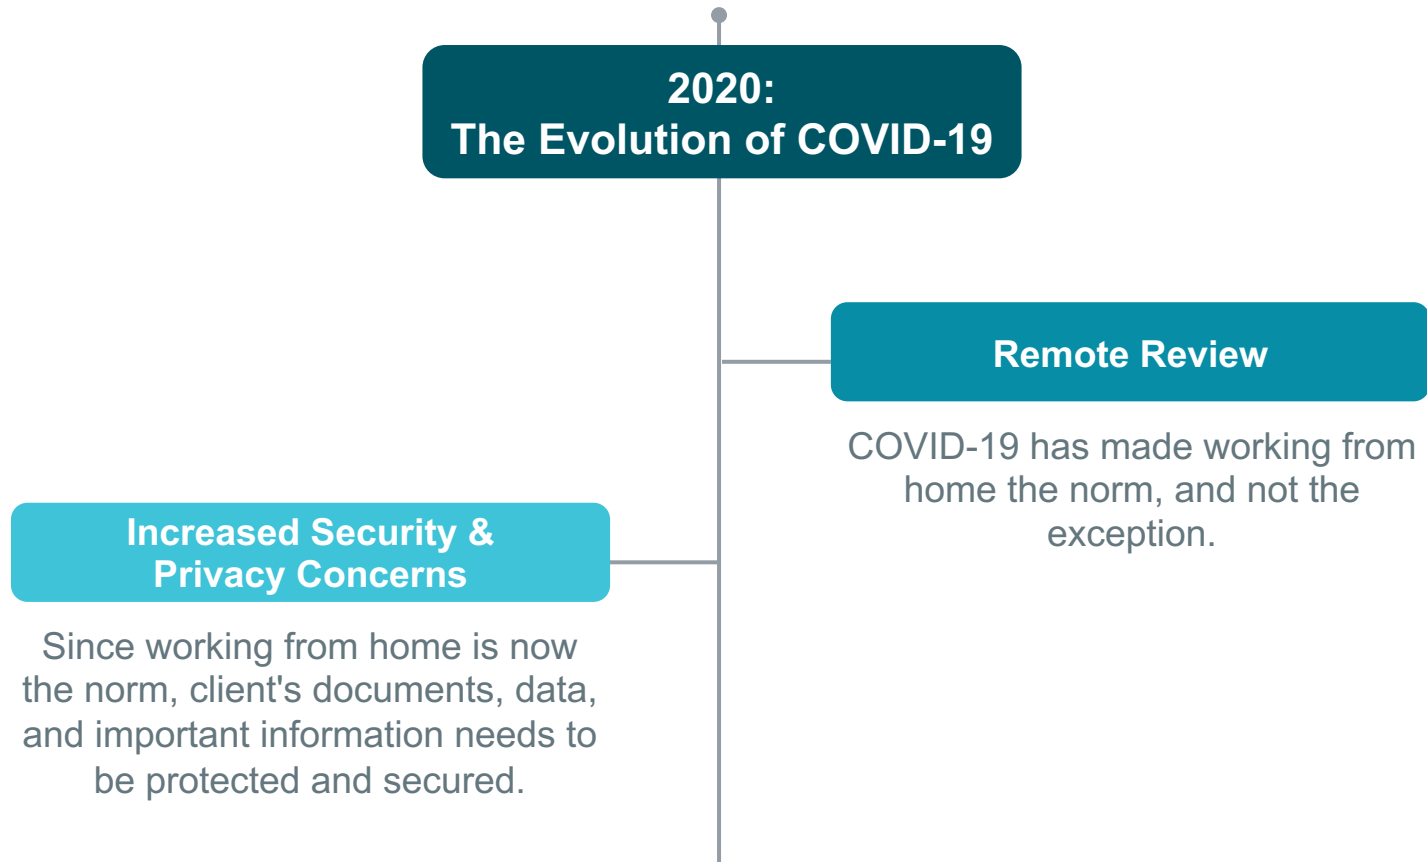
2020:
The Evolution of COVID-19

Remote Review

COVID-19 has made working from home the norm, and not the exception.

Increased Security & Privacy Concerns

Since working from home is now the norm, client's documents, data, and important information needs to be protected and secured.